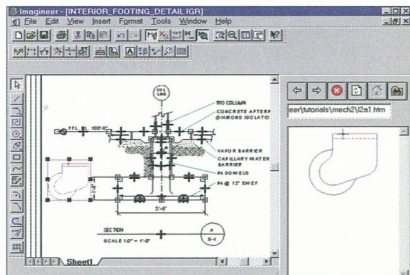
Imagineer - [INTERIOR_FOOTING_DETAIL.IGR]
File Edit View Insert Format Tools Window Help
eer\tutorials\mech2\2a1.htm
COL LINE
W10 COLUMN
CONCRETE AFTER
DIAMOND ISOLATIO
T.F.L. EL. 100'-0"
VAPOR BARRIER
CAPILLARY WATER BARRIER
#4 DOWELS
#4 @ 12" EW EF
5'-6"
SECTION
SCALE 1/2" = 1'-0"
A
S-4
Sheet1